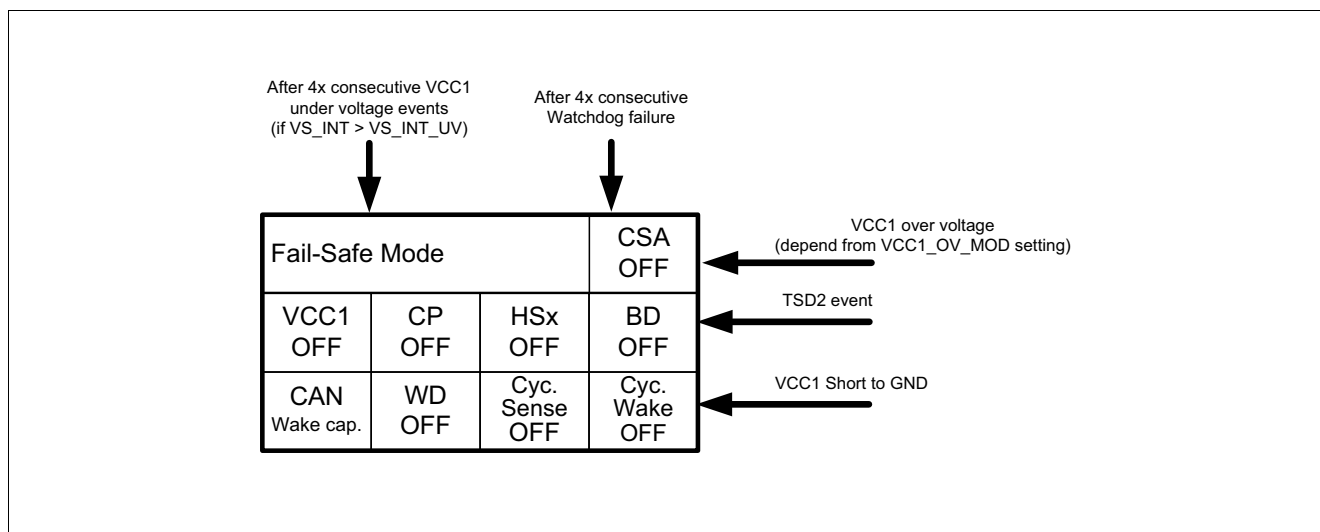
After 4x consecutive VCC1 under voltage events (if VS_INT > VS_INT_UV)

After 4x consecutive Watchdog failure

| Fail-Safe Mode | | | CSA OFF |
|---|---|---|---|
| VCC1 OFF | CP OFF | HSx OFF | BD OFF |
| CAN Wake cap. | WD OFF | Cyc. Sense OFF | Cyc. Wake OFF |

VCC1 over voltage (depend from VCC1_OV_MOD setting)

TSD2 event

VCC1 Short to GND